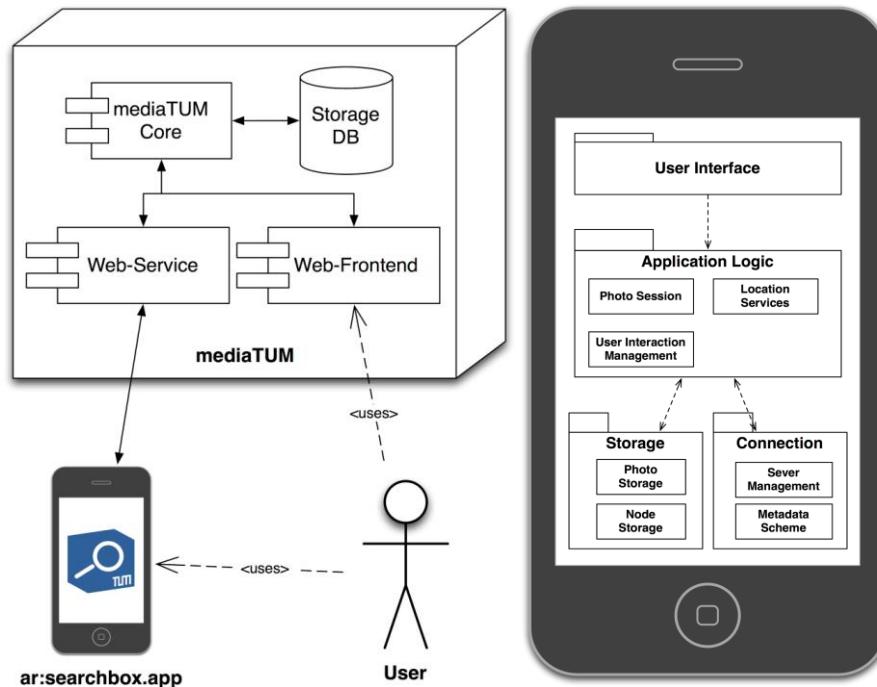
mediaTUM Core

Storage DB

Web-Service

Web-Frontend

mediaTUM

<uses>

TUM

<uses>

ar:searchbox.app

User

User Interface

Application Logic

Photo Session

Location Services

User Interaction Management

Storage

Photo Storage

Node Storage

Connection

Sever Management

Metadata Scheme